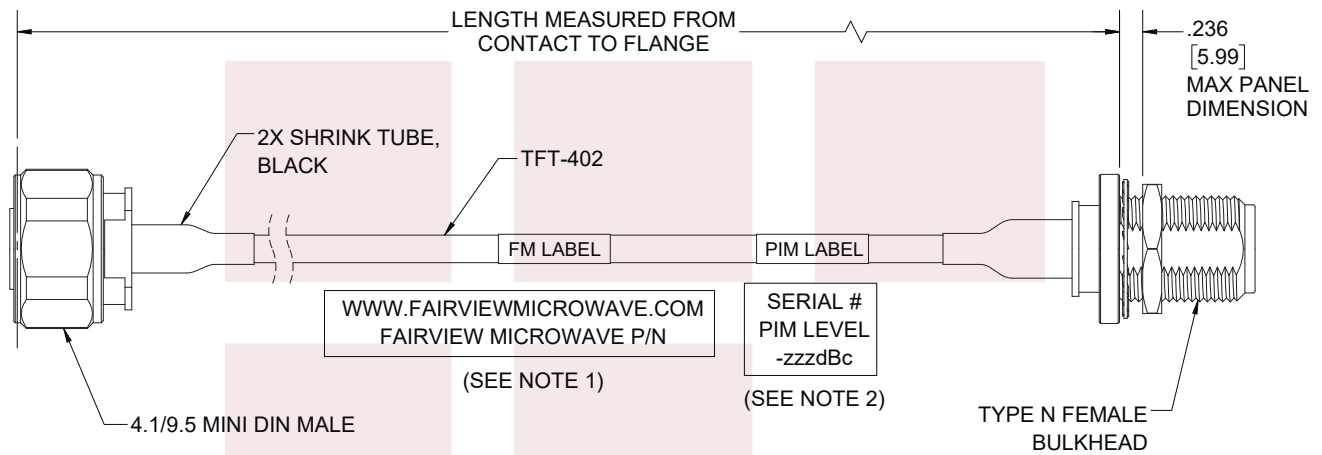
LENGTH MEASURED FROM CONTACT TO FLANGE

.236
[5.99]
MAX PANEL DIMENSION

2X SHRINK TUBE, BLACK

TFT-402

FM LABEL

PIM LABEL

WWW.FAIRVIEWMICROWAVE.COM
FAIRVIEW MICROWAVE P/N

(SEE NOTE 1)

SERIAL #
PIM LEVEL
-zzzdBc

(SEE NOTE 2)

4.1/9.5 MINI DIN MALE

TYPE N FEMALE BULKHEAD